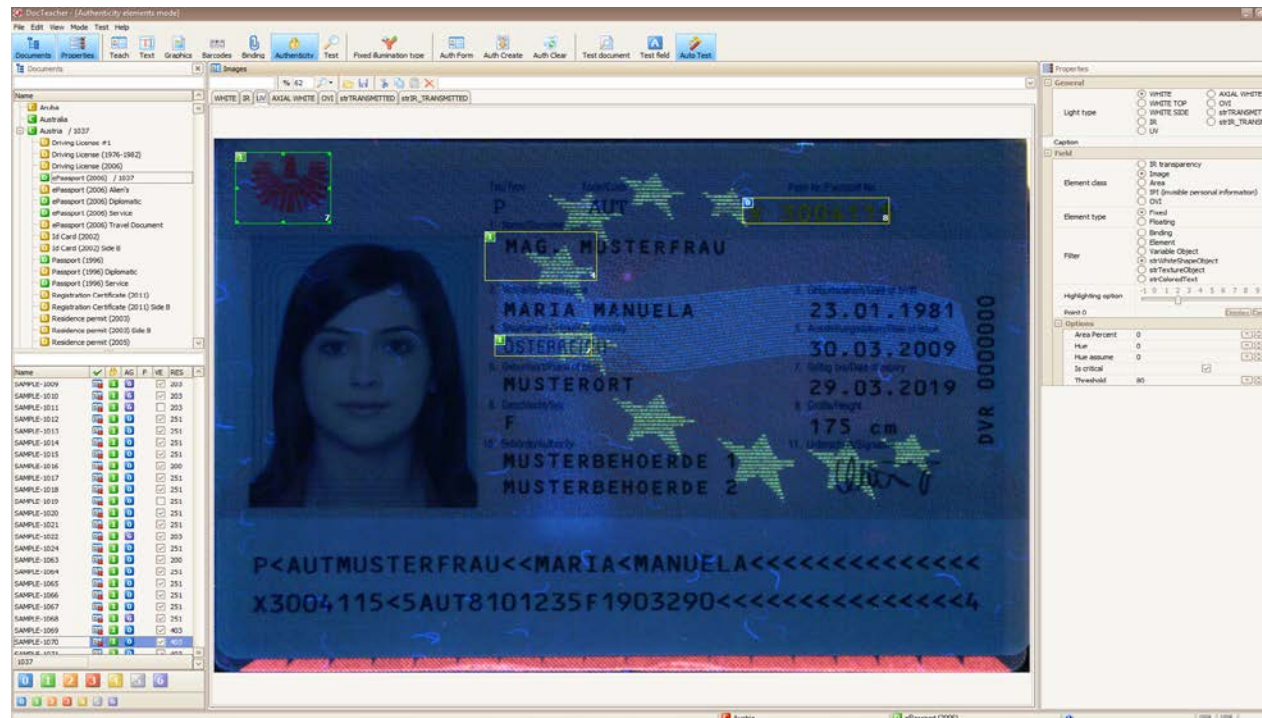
DocTescher - [Authenticity elements mode]
File Edit View Mode Test Help
Documents Properties Teach Text Graphics Barcodes Binding Authenticity Test Fixed illumination type Auth Form Auth Create Auth Clear Test document Test field Auto Test

Documents
Name
Aruba
Australia
Austria / 1037
Driving License #1
Driving License (1976-1982)
Driving License (2006)
ePassport (2006) / 1037
ePassport (2006) Alien's
ePassport (2006) Diplomatic
ePassport (2006) Service
ePassport (2006) Travel Document
Id Card (2002)
Id Card (2002) Side B
Passport (1996)
Passport (1996) Diplomatic
Passport (1996) Service
Registration Certificate (2011)
Registration Certificate (2011) Side B
Residence permit (2003)
Residence permit (2003) Side B
Residence permit (2005)

| Name | AG | F | VE | RES |
|---|---|---|---|---|
| SAMPLE-1009 | | | | 203 |
| SAMPLE-1010 | | | | 203 |
| SAMPLE-1011 | | | | 203 |
| SAMPLE-1012 | | | | 251 |
| SAMPLE-1013 | | | | 251 |
| SAMPLE-1014 | | | | 251 |
| SAMPLE-1015 | | | | 251 |
| SAMPLE-1016 | | | | 200 |
| SAMPLE-1017 | | | | 251 |
| SAMPLE-1018 | | | | 251 |
| SAMPLE-1019 | | | | 251 |
| SAMPLE-1020 | | | | 251 |
| SAMPLE-1021 | | | | 251 |
| SAMPLE-1022 | | | | 203 |
| SAMPLE-1024 | | | | 251 |
| SAMPLE-1063 | | | | 200 |
| SAMPLE-1064 | | | | 251 |
| SAMPLE-1065 | | | | 251 |
| SAMPLE-1066 | | | | 251 |
| SAMPLE-1067 | | | | 251 |
| SAMPLE-1068 | | | | 251 |
| SAMPLE-1069 | | | | 403 |
| SAMPLE-1070 | | | | 403 |

1037

Images
% 62
WHITE IR UV AXIAL WHITE OVI strTRANSMITTED strIR_TRANSMITTED

P AUT X3004115
MAG. MUSTERFRAU
MARIA MANUELA 23.01.1981
ÖSTERREICH 30.03.2009
MUSTERORT 29.03.2019
F 175 cm
MUSTERBEHOERDE 1
MUSTERBEHOERDE 2
DVR 0000000
P<AUTMUSTERFRAU<<MARIA<MANUELA<<<<<<<<<<<<<<
X3004115<5AUT8101235F1903290<<<<<<<<<<<<<<4

Properties
General
Light type
WHITE
WHITE TOP
WHITE SIDE
IR
UV
AXIAL WHITE
OVI
strTRANSMITTED
strIR_TRANS
Caption
Field
Element class
IR transparency
Image
Area
IPI (invisible personal information)
OVI
Element type
Fixed
Floating
Filter
Binding
Element
Variable Object
strWhiteShapeObject
strTextureObject
strColoredText
Highlighting option
Point 0
Options
Area Percent 0
Hue 0
Hue assume 0
Is critical
Threshold 80

Austria
ePassport (2006)